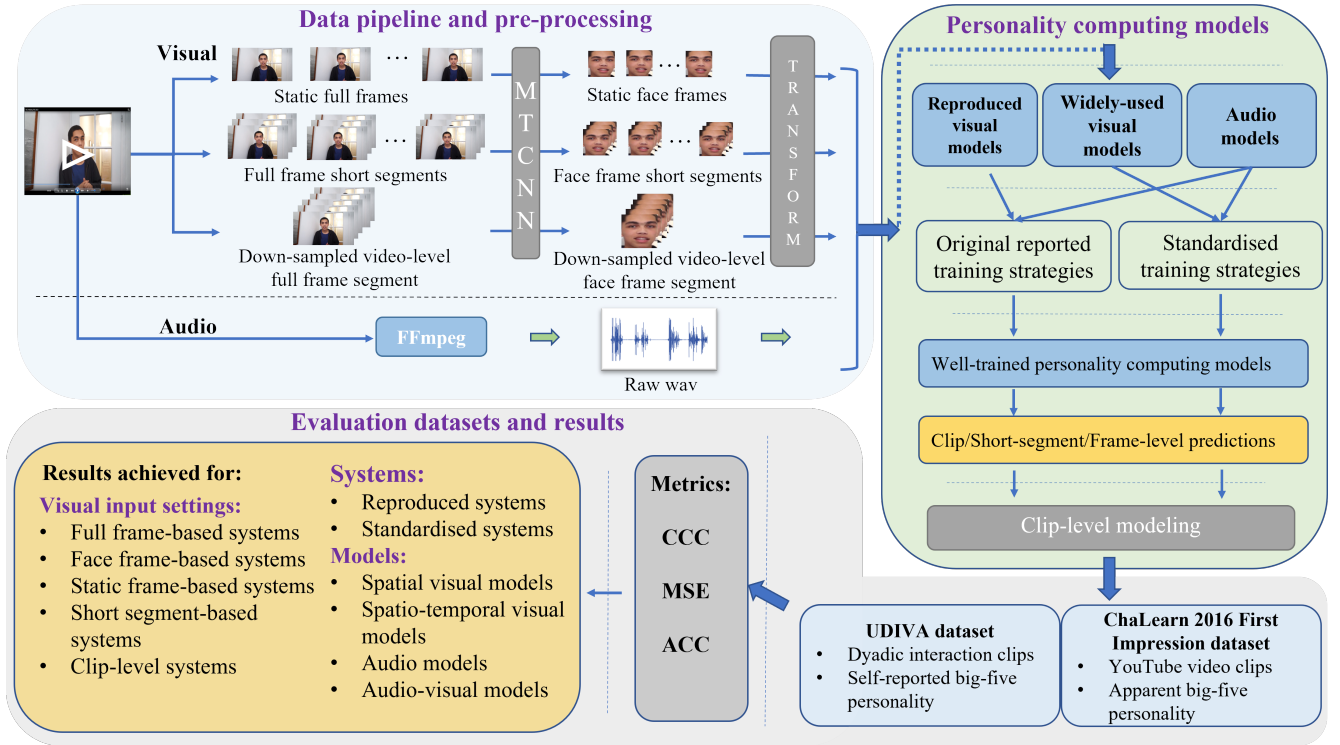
Data pipeline and pre-processing

Visual

Static full frames

Full frame short segments

Down-sampled video-level full frame segment

MTCNN

Static face frames

Face frame short segments

Down-sampled video-level face frame segment

TRANSFORM

Audio

FFmpeg

Raw wav

Personality computing models

Reproduced visual models

Widely-used visual models

Audio models

Original reported training strategies

Standardised training strategies

Well-trained personality computing models

Clip/Short-segment/Frame-level predictions

Clip-level modeling

Evaluation datasets and results

Results achieved for:

Visual input settings:
• Full frame-based systems
• Face frame-based systems
• Static frame-based systems
• Short segment-based systems
• Clip-level systems

Systems:
• Reproduced systems
• Standardised systems

Models:
• Spatial visual models
• Spatio-temporal visual models
• Audio models
• Audio-visual models

Metrics:

CCC

MSE

ACC

UDIVA dataset
• Dyadic interaction clips
• Self-reported big-five personality

ChaLearn 2016 First Impression dataset
• YouTube video clips
• Apparent big-five personality